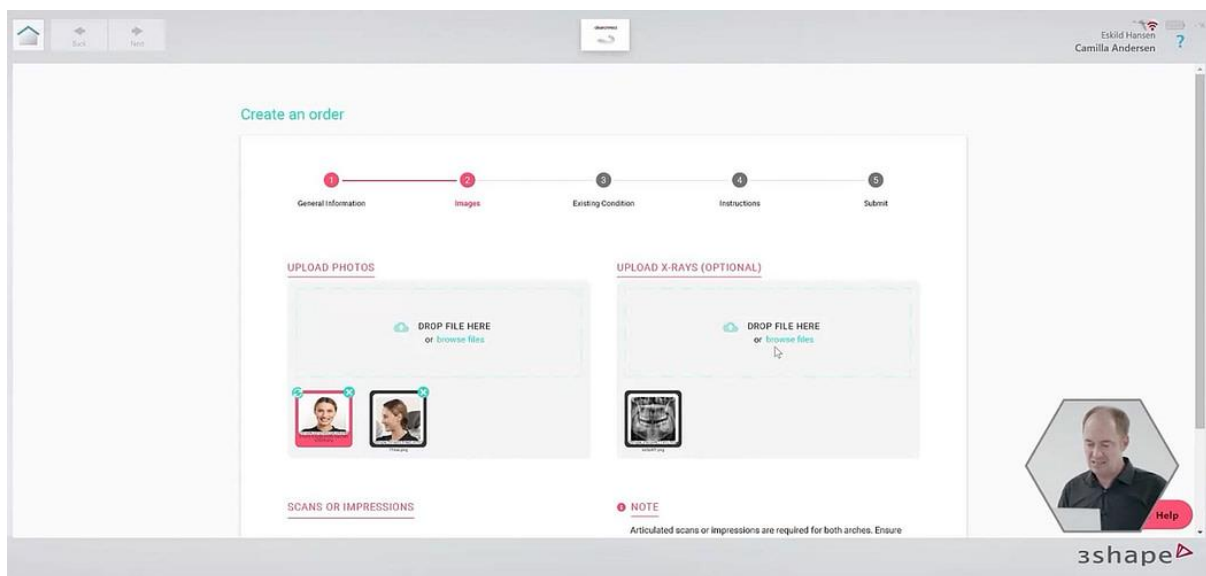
Back Next

Eskild Hansen
Camilla Andersen
?

Create an order

1 General Information
2 Images
3 Existing Condition
4 Instructions
5 Submit

UPLOAD PHOTOS

DROP FILE HERE
or browse files

UPLOAD X-RAYS (OPTIONAL)

DROP FILE HERE
or browse files

SCANS OR IMPRESSIONS

NOTE

Articulated scans or impressions are required for both arches. Ensure

Help

3shape